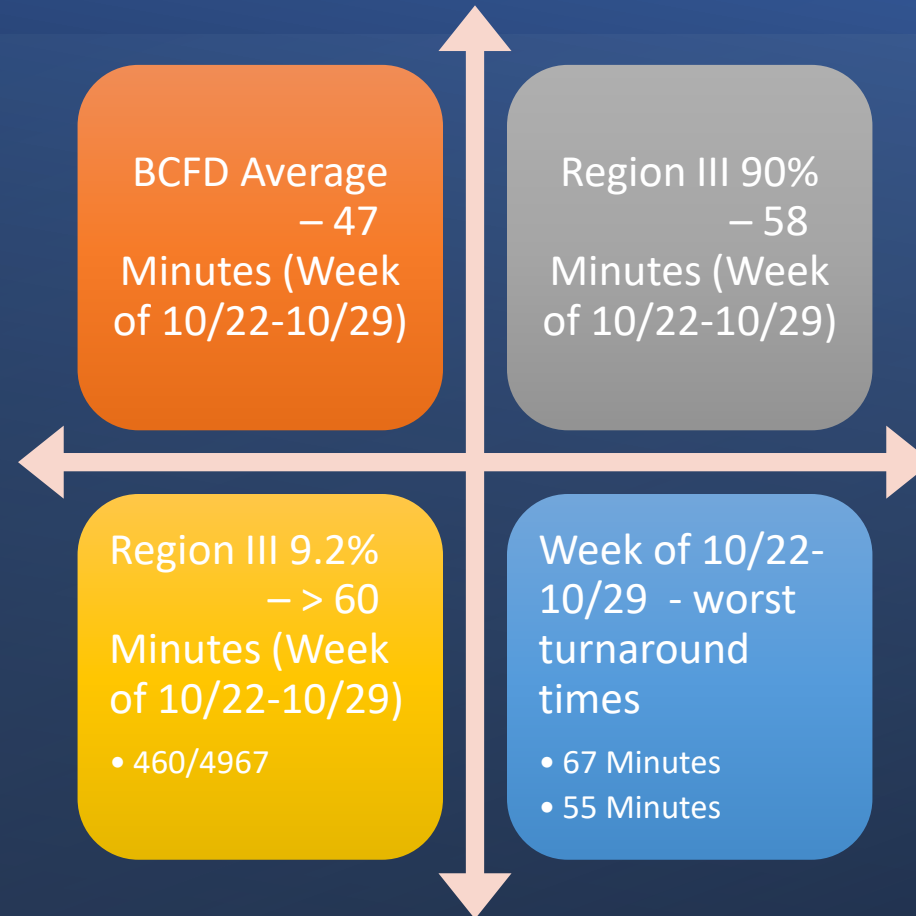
BCFD Average – 47 Minutes (Week of 10/22-10/29)

Region III 90% – 58 Minutes (Week of 10/22-10/29)

Region III 9.2% – > 60 Minutes (Week of 10/22-10/29)

• 460/4967

Week of 10/22-10/29 - worst turnaround times

• 67 Minutes
• 55 Minutes